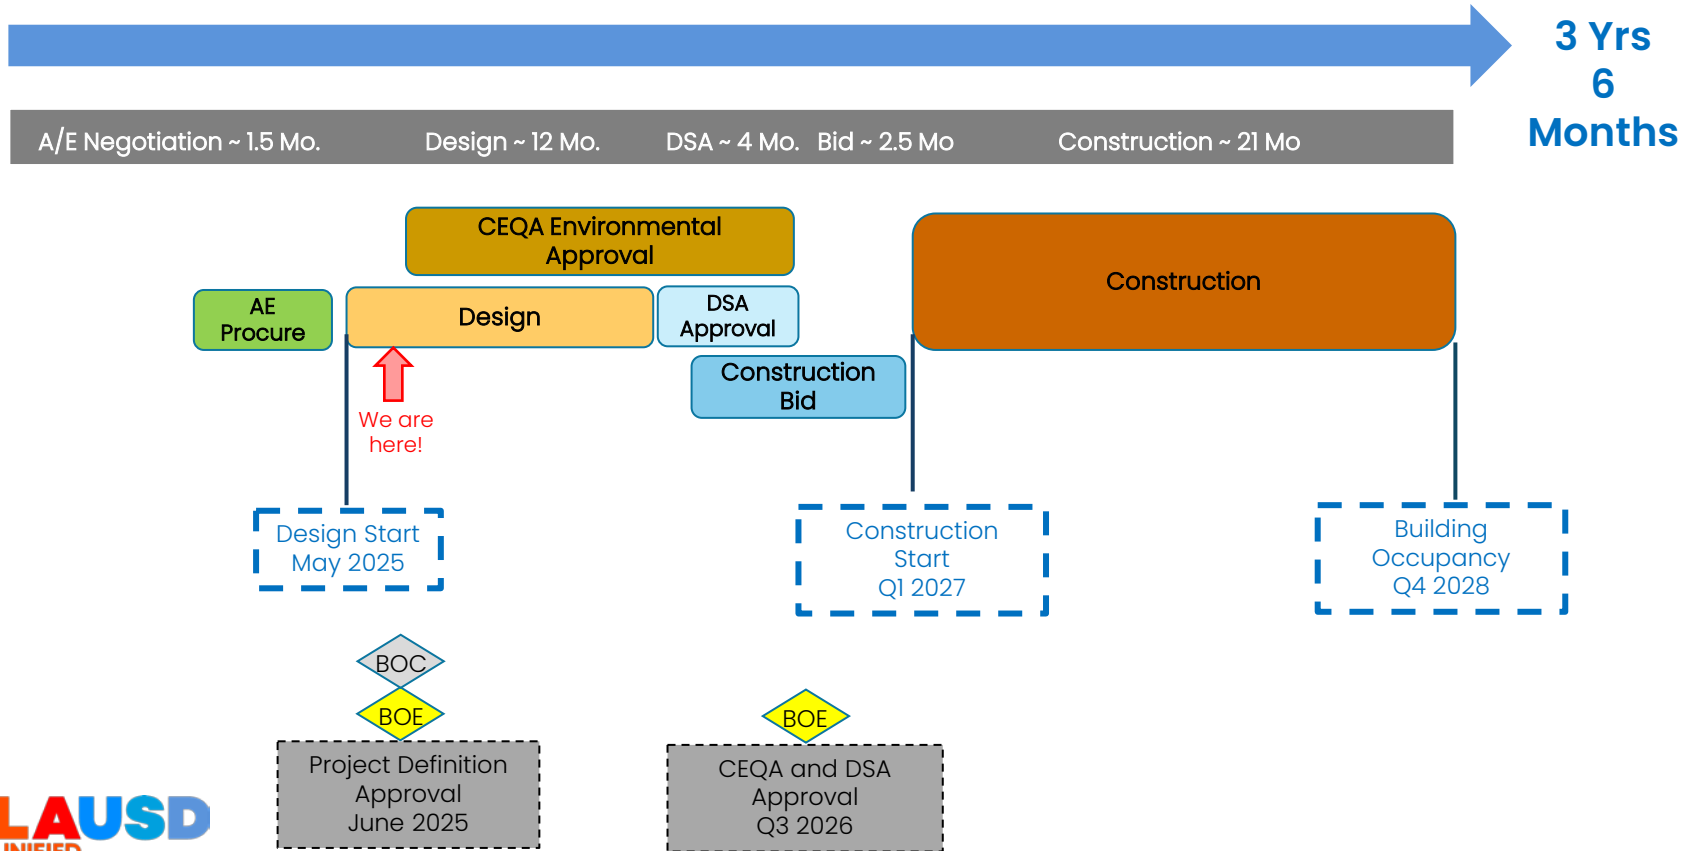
3 Yrs
6
Months

A/E Negotiation ~ 1.5 Mo. Design ~ 12 Mo. DSA ~ 4 Mo. Bid ~ 2.5 Mo Construction ~ 21 Mo

CEQA Environmental Approval

AE Procure

Design

DSA Approval

Construction

Construction Bid

We are here!

Design Start May 2025

Construction Start Q1 2027

Building Occupancy Q4 2028

BOC

BOE

Project Definition Approval June 2025

BOE

CEQA and DSA Approval Q3 2026

LAUSD
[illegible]